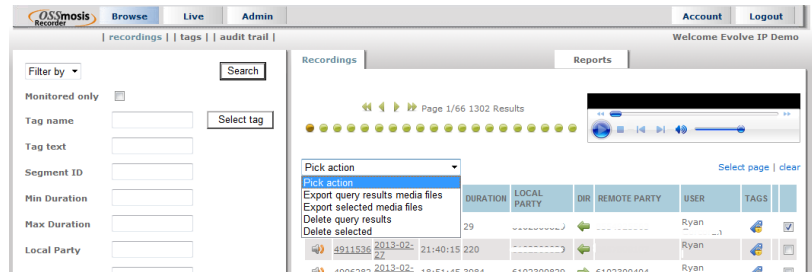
OSSmosis Recorder | Browse | Live | Admin | Account | Logout

| recordings | | tags | | audit trail |

Welcome Evolve IP Demo

Filter by
Search
Monitored only
Tag name
Select tag
Tag text
Segment ID
Min Duration
Max Duration
Local Party

Recordings | Reports

Page 1/66 1302 Results

Pick action
Pick action
Export query results media files
Export selected media files
Delete query results
Delete selected

Select page | clear

| | | | DURATION | LOCAL PARTY | DIR | REMOTE PARTY | USER | TAGS | |
|---|---|---|---|---|---|---|---|---|---|
| | | | 29 | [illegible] | | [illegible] | Ryan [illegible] | | |
| | 4911536 | 2013-02-27 | 21:40:15 220 | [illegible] | | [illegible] | Ryan | | |
| | 4906383 | 2013-02- | 18:51:45 3084 | 6193300839 | | 6193309404 | Ryan | | |